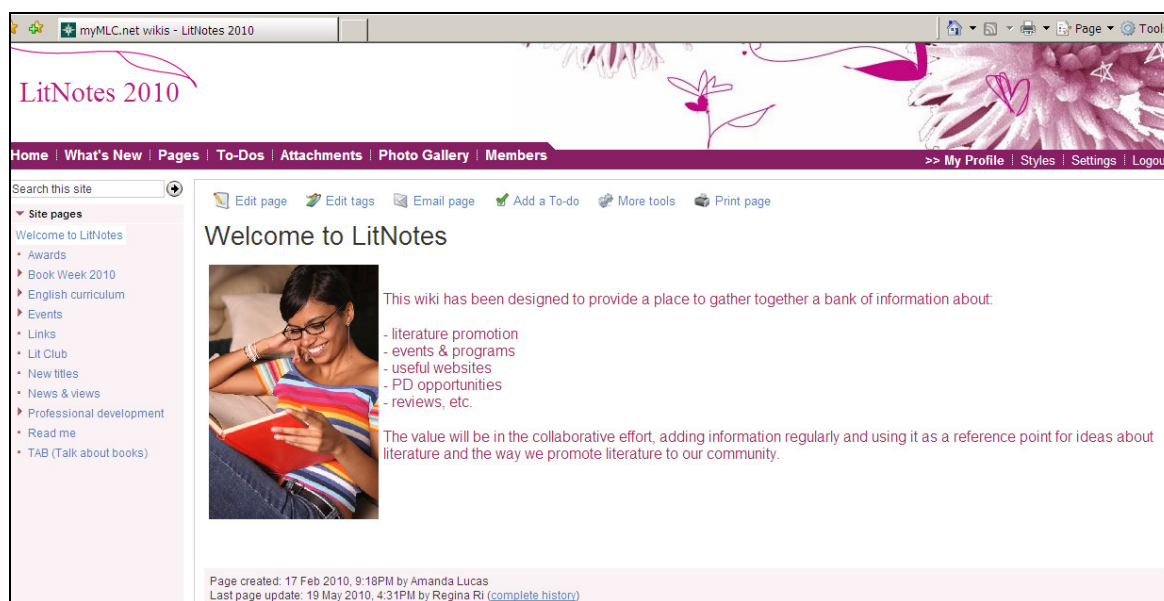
myMLC.net wikis - LitNotes 2010

Page ▾ Tool

LitNotes 2010

Home | What's New | Pages | To-Dos | Attachments | Photo Gallery | Members

>> My Profile | Styles | Settings | Logou

Search this site

Site pages

Welcome to LitNotes
Awards
Book Week 2010
English curriculum
Events
Links
Lit Club
New titles
News & views
Professional development
Read me
TAB (Talk about books)

Edit page Edit tags Email page Add a To-do More tools Print page

Welcome to LitNotes

This wiki has been designed to provide a place to gather together a bank of information about:

- literature promotion
- events & programs
- useful websites
- PD opportunities
- reviews, etc.

The value will be in the collaborative effort, adding information regularly and using it as a reference point for ideas about literature and the way we promote literature to our community.

Page created: 17 Feb 2010, 9:18PM by Amanda Lucas
Last page update: 19 May 2010, 4:31PM by Regina Ri (complete history)